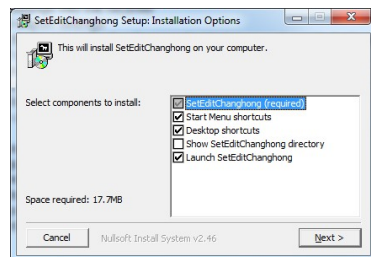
SetEditChanghong Setup: Installation Options

This will install SetEditChanghong on your computer.

Select components to install:

SetEditChanghong (required)
Start Menu shortcuts
Desktop shortcuts
Show SetEditChanghong directory
Launch SetEditChanghong

Space required: 17.7MB

Cancel
Nullsoft Install System v2.46
Next >